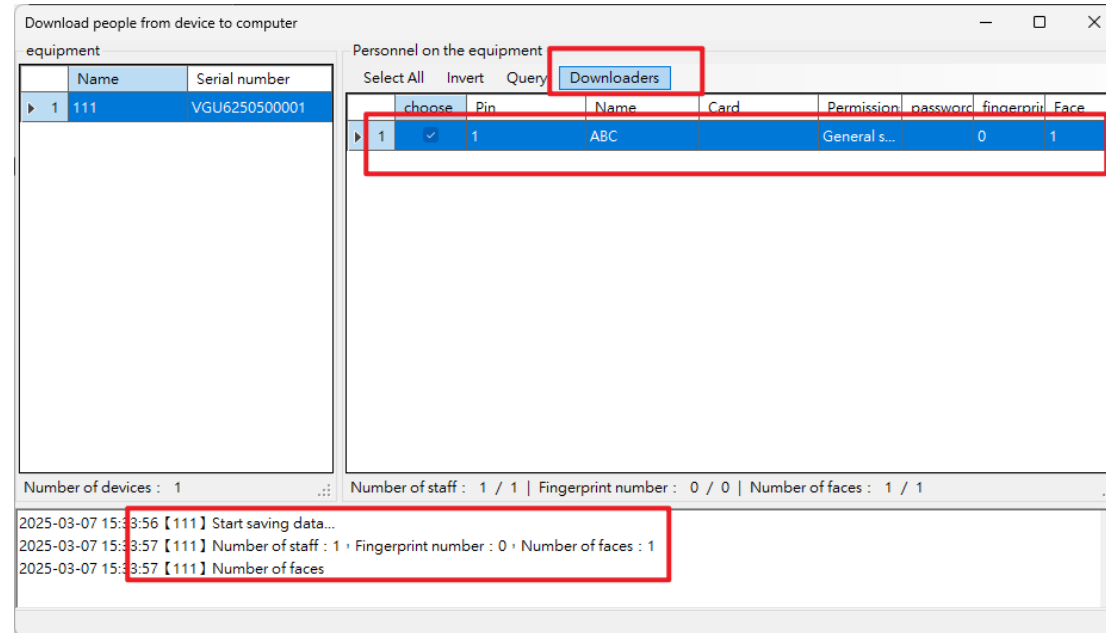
Download people from device to computer

equipment

|  | Name | Serial number |
|---|---|---|
| 1 | 111 | VGU6250500001 |

Number of devices : 1

Personnel on the equipment

Select All Invert Query Downloaders

|  | choose | Pin | Name | Card | Permission | passworc | fingerprir | Face |
|---|---|---|---|---|---|---|---|---|
| 1 | ✓ | 1 | ABC |  | General s... |  | 0 | 1 |

Number of staff : 1 / 1 | Fingerprint number : 0 / 0 | Number of faces : 1 / 1

2025-03-07 15:33:56【111】Start saving data...
2025-03-07 15:33:57【111】Number of staff : 1，Fingerprint number : 0，Number of faces : 1
2025-03-07 15:33:57【111】Number of faces